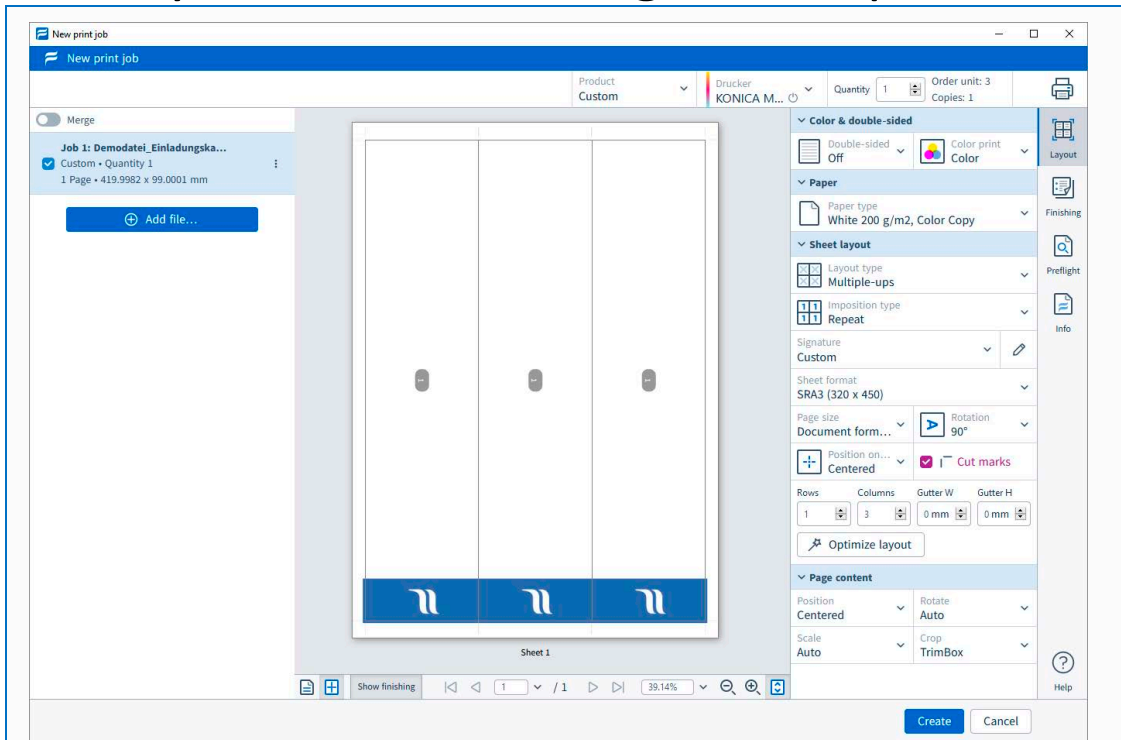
New print job

New print job

Product
Custom

Drucker
KONICA M...

Quantity 1

Order unit: 3
Copies: 1

Merge

Job 1: Demodatei_Einladungska...
Custom • Quantity 1
1 Page • 419.9982 x 99.0001 mm

Add file...

Sheet 1

Show finishing

1 / 1

39.14%

Color & double-sided

Double-sided
Off

Color print
Color

Paper

Paper type
White 200 g/m2, Color Copy

Sheet layout

Layout type
Multiple-ups

Imposition type
Repeat

Signature
Custom

Sheet format
SRA3 (320 x 450)

Page size
Document form...

Rotation
90°

Position on...
Centered

Cut marks

Rows
1

Columns
3

Gutter W
0 mm

Gutter H
0 mm

Optimize layout

Page content

Position
Centered

Rotate
Auto

Scale
Auto

Crop
TrimBox

Layout

Finishing

Preflight

Info

Help

Create

Cancel